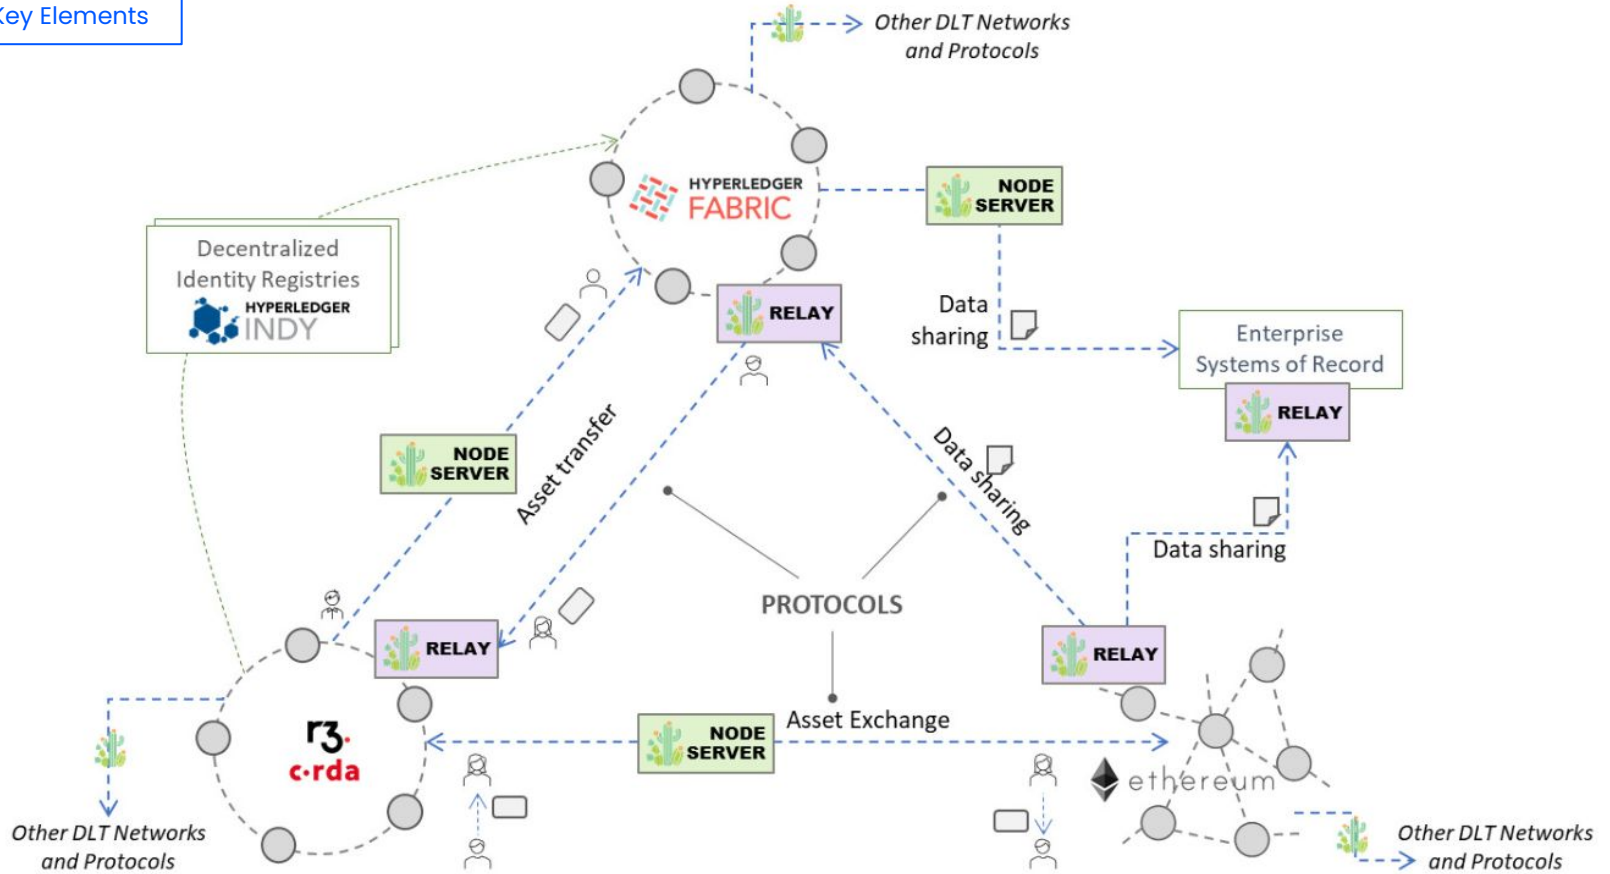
Key Elements

Other DLT Networks and Protocols

HYPERLEDGER FABRIC

NODE SERVER

Decentralized Identity Registries

HYPERLEDGER INDY

RELAY

Data sharing

Enterprise Systems of Record

RELAY

NODE SERVER

Asset transfer

Data sharing

Data sharing

PROTOCOLS

RELAY

RELAY

NODE SERVER

Asset Exchange

r3. corda

ethereum

Other DLT Networks and Protocols

Other DLT Networks and Protocols